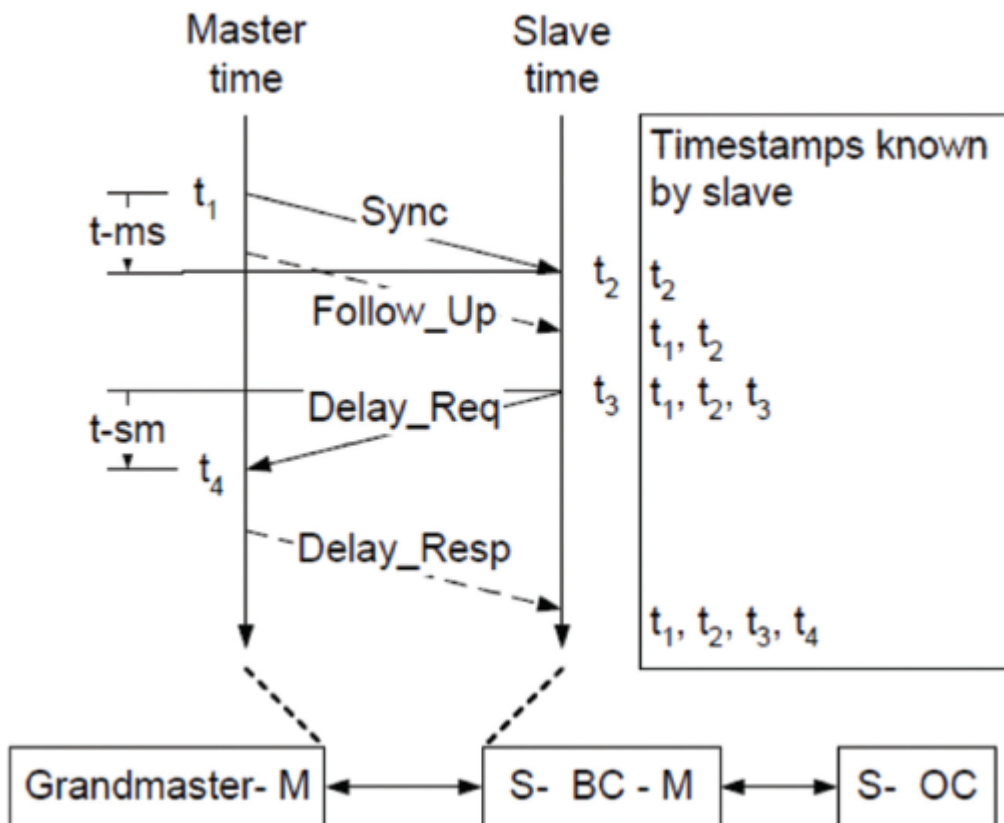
Master time

Slave time

Timestamps known by slave

$t_1$

t-ms

Sync

$t_2$

$t_2$

Follow_Up

$t_1$, $t_2$

$t_3$

$t_1$, $t_2$, $t_3$

Delay_Req

t-sm

$t_4$

Delay_Resp

$t_1$, $t_2$, $t_3$, $t_4$

Grandmaster- M

S- BC - M

S- OC